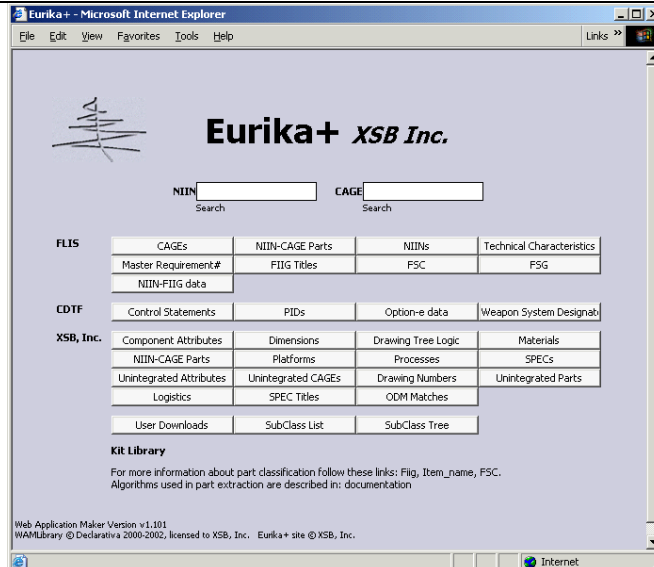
Eurika+ - Microsoft Internet Explorer

File Edit View Favorites Tools Help

Links »

Eurika+ XSB Inc.

NIIN
Search

CAGE
Search

FLIS

| CAGEs | NIIN-CAGE Parts | NIINs | Technical Characteristics |
|---|---|---|---|
| Master Requirement# | FIIG Titles | FSC | FSG |
| NIIN-FIIG data | | | |

CDTF

| Control Statements | PIDs | Option-e data | Weapon System Designat |
|---|---|---|---|

XSB, Inc.

| Component Attributes | Dimensions | Drawing Tree Logic | Materials |
|---|---|---|---|
| NIIN-CAGE Parts | Platforms | Processes | SPECs |
| Unintegrated Attributes | Unintegrated CAGEs | Drawing Numbers | Unintegrated Parts |
| Logistics | SPEC Titles | ODM Matches | |
| User Downloads | SubClass List | SubClass Tree | |

Kit Library

For more information about part classification follow these links: Fiig, Item_name, FSC.
Algorithms used in part extraction are described in: documentation

Web Application Maker Version v1.101
WAMLibrary © Declarativa 2000-2002, licensed to XSB, Inc. Eurika+ site © XSB, Inc.

Internet